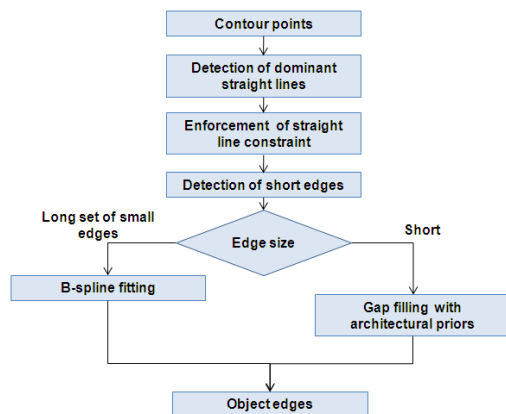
Contour points

Detection of dominant straight lines

Enforcement of straight line constraint

Detection of short edges

Long set of small edges

Edge size

Short

B-spline fitting

Gap filling with architectural priors

Object edges